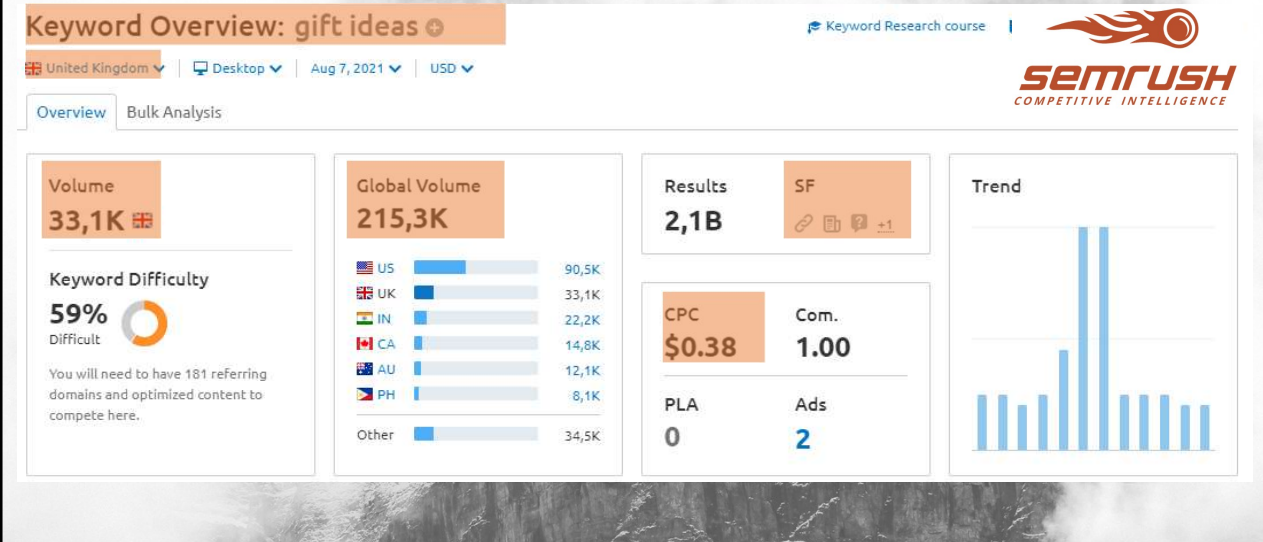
Keyword Overview: gift ideas

Keyword Research course

SEMRUSH
COMPETITIVE INTELLIGENCE

United Kingdom | Desktop | Aug 7, 2021 | USD

Overview | Bulk Analysis

Volume
33,1K

Keyword Difficulty
59%
Difficult

You will need to have 181 referring domains and optimized content to compete here.

Global Volume
215,3K

| | |
|---|---|
| US | 90,5K |
| UK | 33,1K |
| IN | 22,2K |
| CA | 14,8K |
| AU | 12,1K |
| PH | 8,1K |
| Other | 34,5K |

Results
2,1B

SF
+1

CPC
$0.38

Com.
1.00

PLA
0

Ads
2

Trend